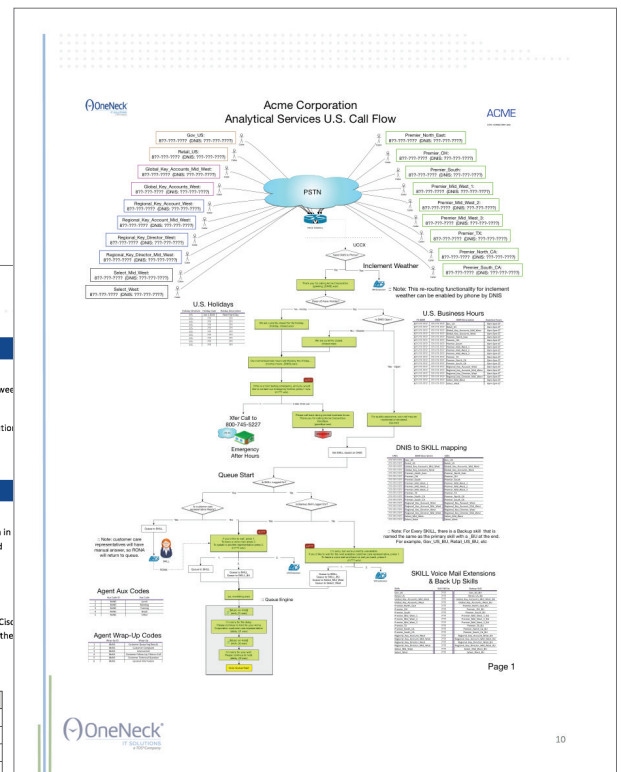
OneNeck

Acme Corporation
Analytical Services U.S. Call Flow

ACME

Gov_US
877-???-???? (DNIS: ???-???-????)

Retail_US
877-???-???? (DNIS: ???-???-????)

Global_Key_Accounts_Mid_West
877-???-???? (DNIS: ???-???-????)

Global_Key_Accounts_West
877-???-???? (DNIS: ???-???-????)

Regional_Key_Account_West
877-???-???? (DNIS: ???-???-????)

Regional_Key_Account_Mid_West
877-???-???? (DNIS: ???-???-????)

Regional_Key_Director_West
877-???-???? (DNIS: ???-???-????)

Regional_Key_Director_Mid_West
877-???-???? (DNIS: ???-???-????)

Select_Mid_West
877-???-???? (DNIS: ???-???-????)

Select_West
877-???-???? (DNIS: ???-???-????)

Premier_North_East
877-???-???? (DNIS: ???-???-????)

Premier_OH
877-???-???? (DNIS: ???-???-????)

Premier_South
877-???-???? (DNIS: ???-???-????)

Premier_Mid_West_1
877-???-???? (DNIS: ???-???-????)

Premier_Mid_West_2
877-???-???? (DNIS: ???-???-????)

Premier_Mid_West_3
877-???-???? (DNIS: ???-???-????)

Premier_TX
877-???-???? (DNIS: ???-???-????)

Premier_North_CA
877-???-???? (DNIS: ???-???-????)

Premier_South_CA
877-???-???? (DNIS: ???-???-????)

PSTN

UCCX

Inclement Weather

Note: This re-routing functionality for inclement weather can be enabled by phone by DNIS

U.S. Holidays

U.S. Business Hours

Xfer Call to
800-745-5227

Emergency
After Hours

DNIS to SKILL mapping

Queue Start

Note: For Every SKILL, there is a Backup skill that is named the same as the primary skill with a _BU at the end. For example, Gov_US_BU, Retail_US_BU, etc

Note: customer care representatives will have manual answer, so RONA will return to queue.

Queue Engine

SKILL Voice Mail Extensions & Back Up Skills

Agent Aux Codes

Agent Wrap-Up Codes

Page 1

wee
tion
s in
d
Cisc
the

OneNeck
IT SOLUTIONS

10